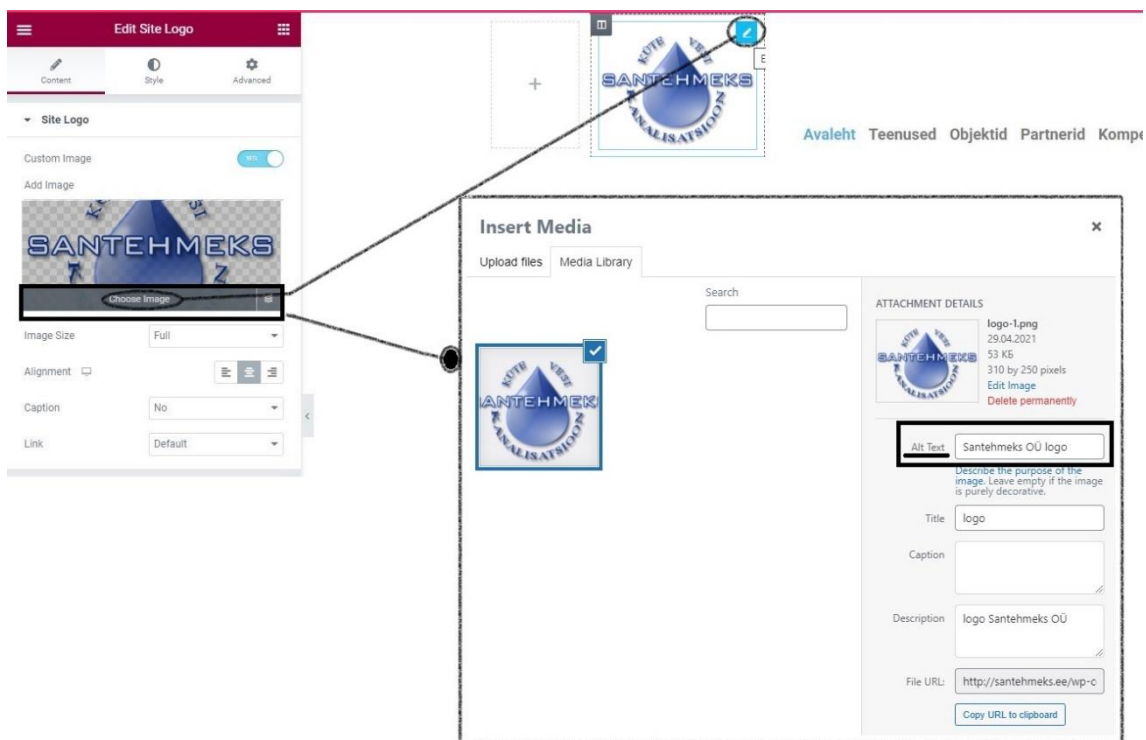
Edit Site Logo

Content Style Advanced

Site Logo

Custom Image

Add Image

SANTEHMEKS

Choose Image

Image Size Full

Alignment

Caption No

Link Default

+

KÜTE VESI SANTEHMEKS KANALISATSIOON

Avaleht Teenused Objektid Partnerid Kompe

Insert Media

×

Upload files Media Library

Search

KÜTE VESI SANTEHMEKS KANALISATSIOON

ATTACHMENT DETAILS

logo-1.png
29.04.2021
53 КБ
310 by 250 pixels
Edit Image
Delete permanently

Alt Text Santehmeks OÜ logo

Describe the purpose of the image. Leave empty if the image is purely decorative.

Title logo

Caption

Description logo Santehmeks OÜ

File URL: http://santehmeks.ee/wp-c

Copy URL to clipboard